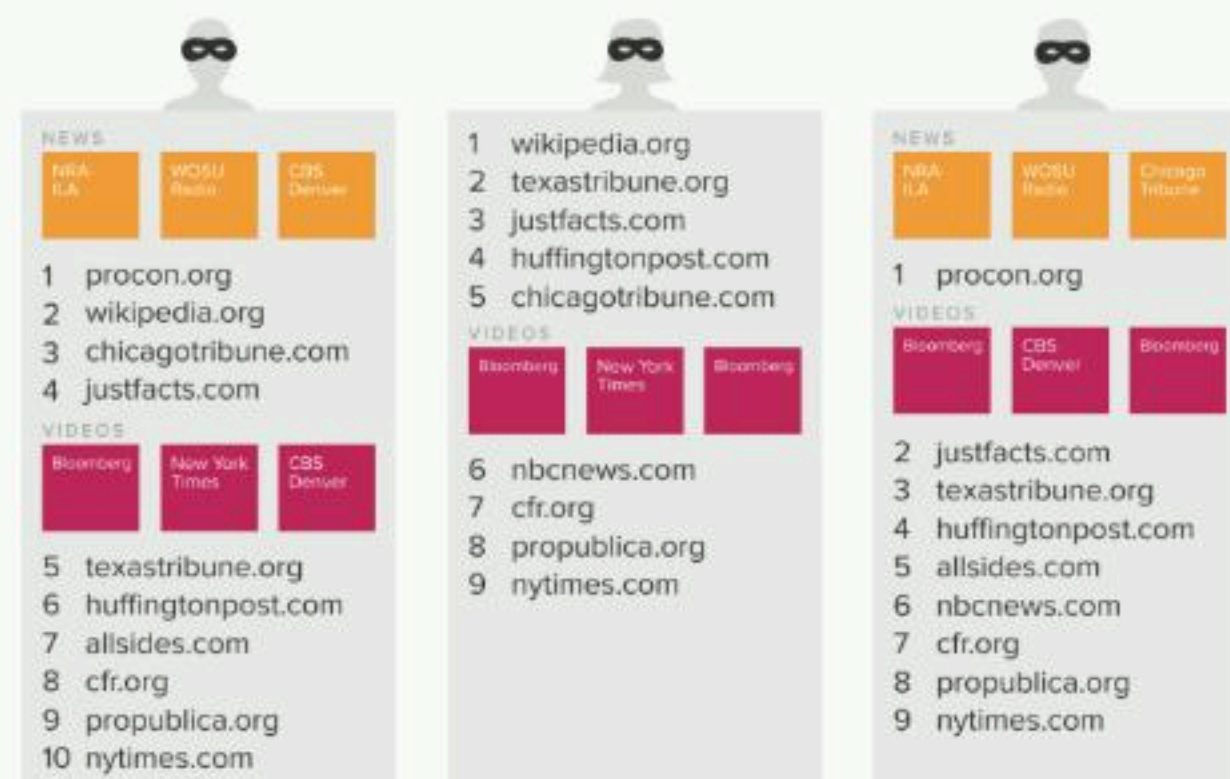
NEWS

NRA-ILA

WOSU Radio

CBS Denver

1 procon.org
2 wikipedia.org
3 chicagotribune.com
4 justfacts.com

VIDEOS

Bloomberg

New York Times

CBS Denver

5 texastribune.org
6 huffingtonpost.com
7 allsides.com
8 cfr.org
9 propublica.org
10 nytimes.com

1 wikipedia.org
2 texastribune.org
3 justfacts.com
4 huffingtonpost.com
5 chicagotribune.com

VIDEOS

Bloomberg

New York Times

Bloomberg

6 nbcnews.com
7 cfr.org
8 propublica.org
9 nytimes.com

NEWS

NRA-ILA

WOSU Radio

Chicago Tribune

1 procon.org

VIDEOS

Bloomberg

CBS Denver

Bloomberg

2 justfacts.com
3 texastribune.org
4 huffingtonpost.com
5 allsides.com
6 nbcnews.com
7 cfr.org
8 propublica.org
9 nytimes.com